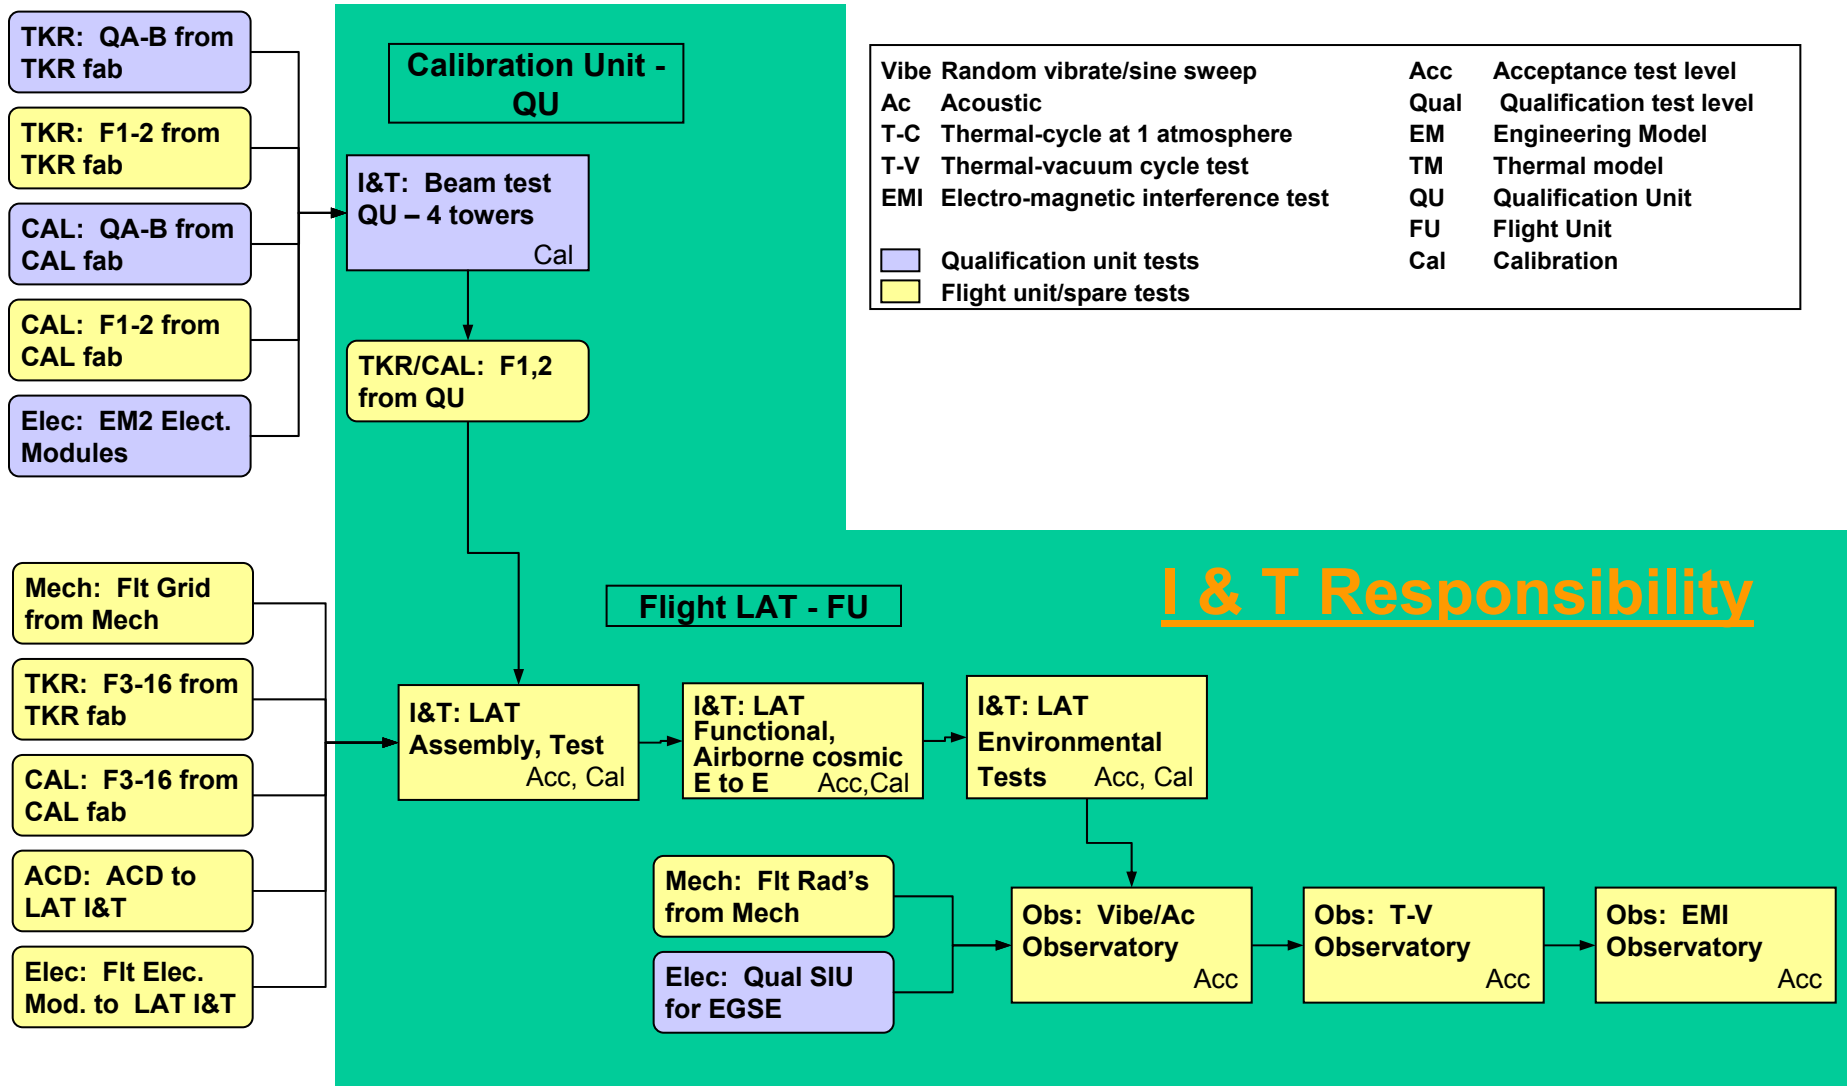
TKR: QA-B from TKR fab

TKR: F1-2 from TKR fab

CAL: QA-B from CAL fab

CAL: F1-2 from CAL fab

Elec: EM2 Elect. Modules

Calibration Unit - QU

I&T: Beam test QU – 4 towers Cal

TKR/CAL: F1,2 from QU

| | | | |
|---|---|---|---|
| Vibe | Random vibrate/sine sweep | Acc | Acceptance test level |
| Ac | Acoustic | Qual | Qualification test level |
| T-C | Thermal-cycle at 1 atmosphere | EM | Engineering Model |
| T-V | Thermal-vacuum cycle test | TM | Thermal model |
| EMI | Electro-magnetic interference test | QU | Qualification Unit |
| | | FU | Flight Unit |
| | Qualification unit tests | Cal | Calibration |
| | Flight unit/spare tests | | |

I & T Responsibility

Flight LAT - FU

Mech: Flt Grid from Mech

TKR: F3-16 from TKR fab

CAL: F3-16 from CAL fab

ACD: ACD to LAT I&T

Elec: Flt Elec. Mod. to LAT I&T

I&T: LAT Assembly, Test Acc, Cal

I&T: LAT Functional, Airborne cosmic E to E Acc,Cal

I&T: LAT Environmental Tests Acc, Cal

Mech: Flt Rad's from Mech

Elec: Qual SIU for EGSE

Obs: Vibe/Ac Observatory Acc

Obs: T-V Observatory Acc

Obs: EMI Observatory Acc